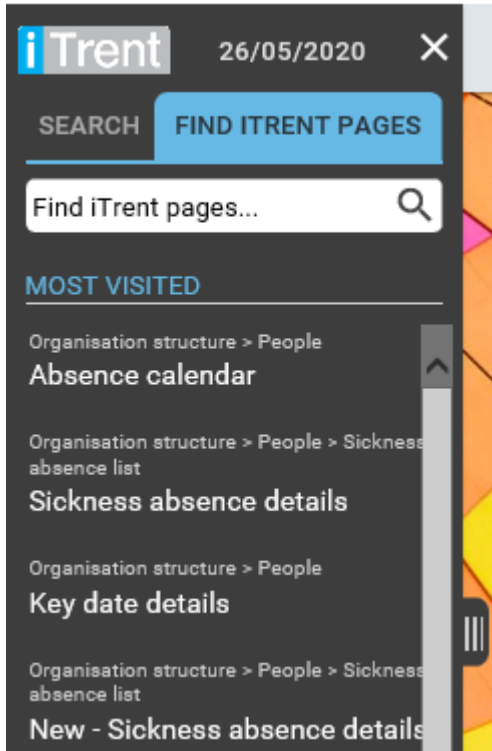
iTrent 26/05/2020 ✕

SEARCH FIND ITRENT PAGES

Find iTrent pages...

MOST VISITED

Organisation structure > People
Absence calendar

Organisation structure > People > Sickness absence list
Sickness absence details

Organisation structure > People
Key date details

Organisation structure > People > Sickness absence list
New - Sickness absence details